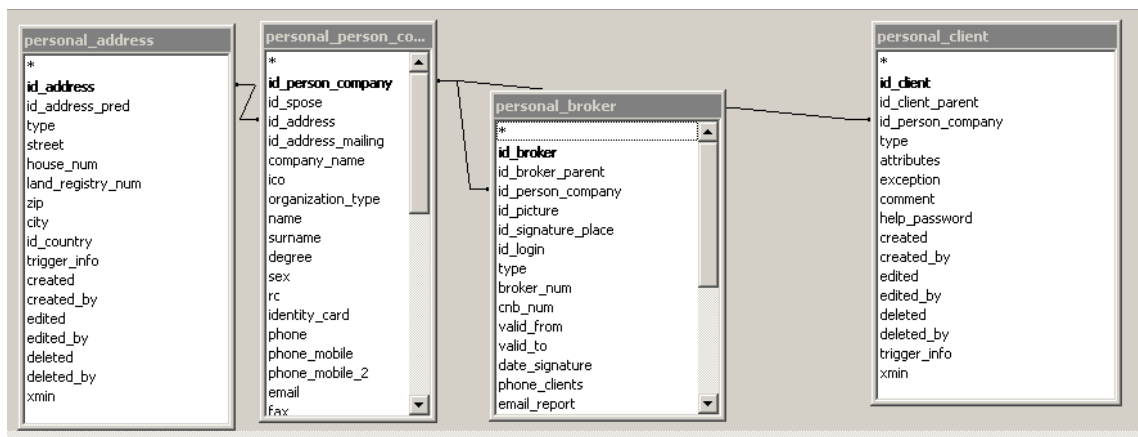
personal_address
*
id_address
id_address_pred
type
street
house_num
land_registry_num
zip
city
id_country
trigger_info
created
created_by
edited
edited_by
deleted
deleted_by
xmin

personal_person_co...
*
id_person_company
id_spose
id_address
id_address_mailing
company_name
ico
organization_type
name
surname
degree
sex
rc
identity_card
phone
phone_mobile
phone_mobile_2
email
fax

personal_broker
*
id_broker
id_broker_parent
id_person_company
id_picture
id_signature_place
id_login
type
broker_num
cnb_num
valid_from
valid_to
date_signature
phone_clients
email_report

personal_client
*
id_client
id_client_parent
id_person_company
type
attributes
exception
comment
help_password
created
created_by
edited
edited_by
deleted
deleted_by
trigger_info
xmin